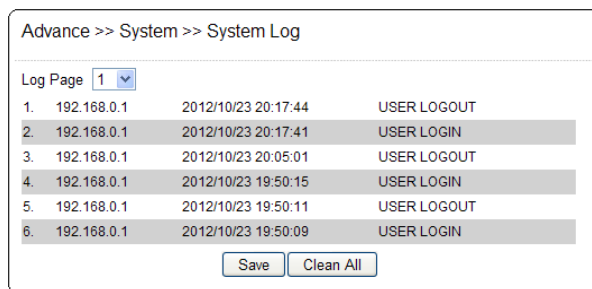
Advance >> System >> System Log

Log Page 1

| | | | |
|---|---|---|---|
| 1. | 192.168.0.1 | 2012/10/23 20:17:44 | USER LOGOUT |
| 2. | 192.168.0.1 | 2012/10/23 20:17:41 | USER LOGIN |
| 3. | 192.168.0.1 | 2012/10/23 20:05:01 | USER LOGOUT |
| 4. | 192.168.0.1 | 2012/10/23 19:50:15 | USER LOGIN |
| 5. | 192.168.0.1 | 2012/10/23 19:50:11 | USER LOGOUT |
| 6. | 192.168.0.1 | 2012/10/23 19:50:09 | USER LOGIN |

Save Clean All